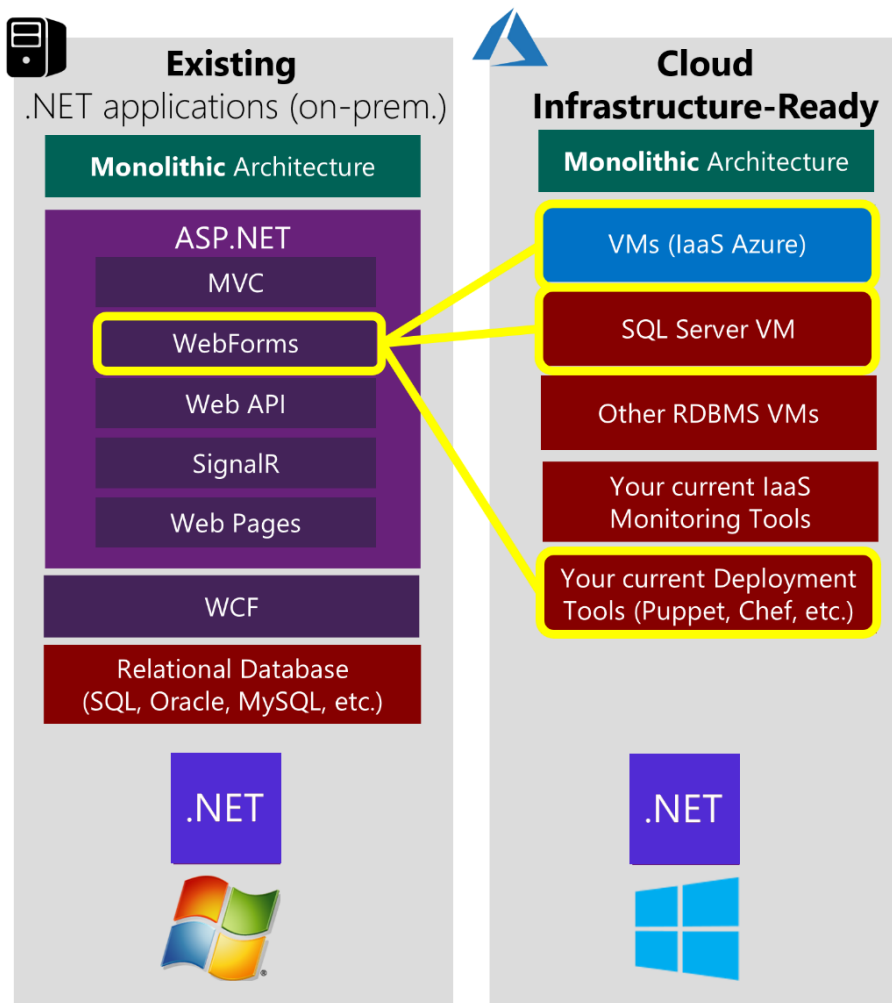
Existing
.NET applications (on-prem.)

Monolithic Architecture

ASP.NET

MVC

WebForms

Web API

SignalR

Web Pages

WCF

Relational Database (SQL, Oracle, MySQL, etc.)

.NET

Cloud
Infrastructure-Ready

Monolithic Architecture

VMs (IaaS Azure)

SQL Server VM

Other RDBMS VMs

Your current IaaS Monitoring Tools

Your current Deployment Tools (Puppet, Chef, etc.)

.NET